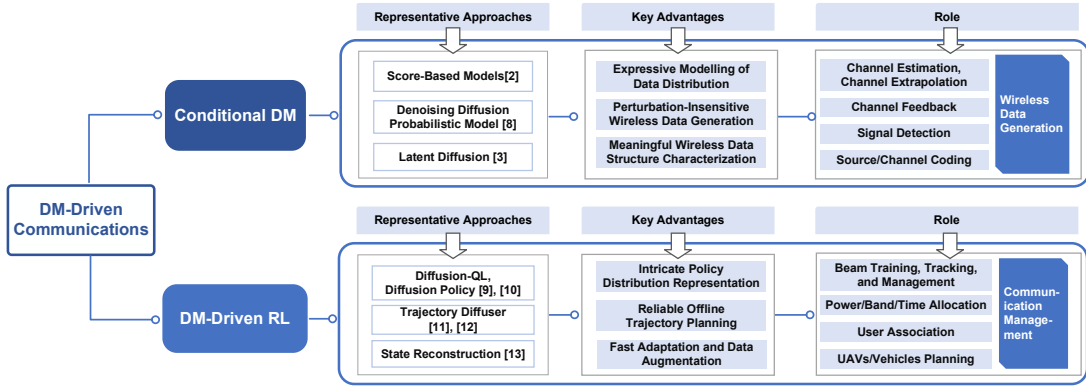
DM-Driven Communications

Conditional DM

Representative Approaches

Score-Based Models[2]

Denoising Diffusion Probabilistic Model [8]

Latent Diffusion [3]

Key Advantages

Expressive Modelling of Data Distribution

Perturbation-Insensitive Wireless Data Generation

Meaningful Wireless Data Structure Characterization

Role

Channel Estimation, Channel Extrapolation

Channel Feedback

Signal Detection

Source/Channel Coding

Wireless Data Generation

DM-Driven RL

Representative Approaches

Diffusion-QL, Diffusion Policy [9], [10]

Trajectory Diffuser [11], [12]

State Reconstruction [13]

Key Advantages

Intricate Policy Distribution Representation

Reliable Offline Trajectory Planning

Fast Adaptation and Data Augmentation

Role

Beam Training, Tracking, and Management

Power/Band/Time Allocation

User Association

UAVs/Vehicles Planning

Communication Management